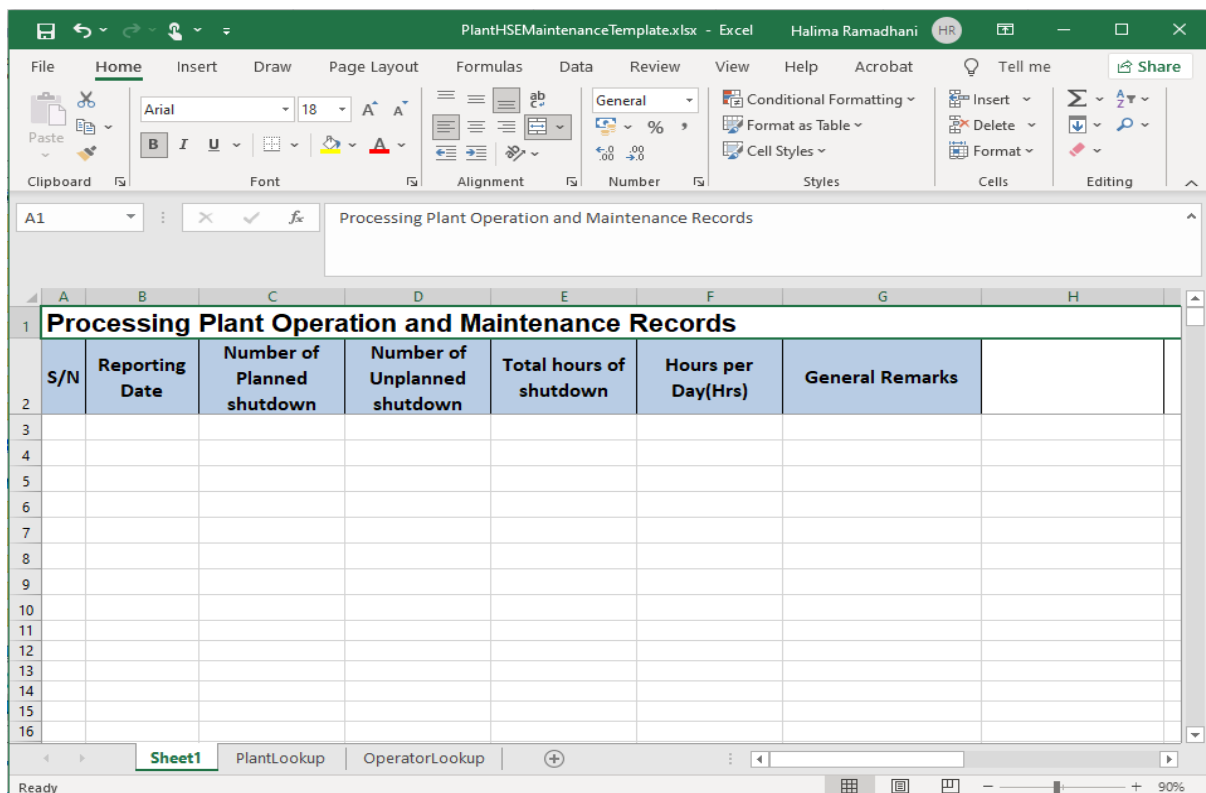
PlantHSEMaintenanceTemplate.xlsx - Excel Halima Ramadhani HR

File Home Insert Draw Page Layout Formulas Data Review View Help Acrobat Tell me Share

Paste Arial 18 B I U General Conditional Formatting Format as Table Cell Styles Insert Delete Format

Clipboard Font Alignment Number Styles Cells Editing

A1 $fx$ Processing Plant Operation and Maintenance Records

| | A | B | C | D | E | F | G | H |
|---|---|---|---|---|---|---|---|---|
| 1 | Processing Plant Operation and Maintenance Records | | | | | | | |
| 2 | S/N | Reporting Date | Number of Planned shutdown | Number of Unplanned shutdown | Total hours of shutdown | Hours per Day(Hrs) | General Remarks | |
| 3 | | | | | | | | |
| 4 | | | | | | | | |
| 5 | | | | | | | | |
| 6 | | | | | | | | |
| 7 | | | | | | | | |
| 8 | | | | | | | | |
| 9 | | | | | | | | |
| 10 | | | | | | | | |
| 11 | | | | | | | | |
| 12 | | | | | | | | |
| 13 | | | | | | | | |
| 14 | | | | | | | | |
| 15 | | | | | | | | |
| 16 | | | | | | | | |

Sheet1 PlantLookup OperatorLookup

Ready 90%